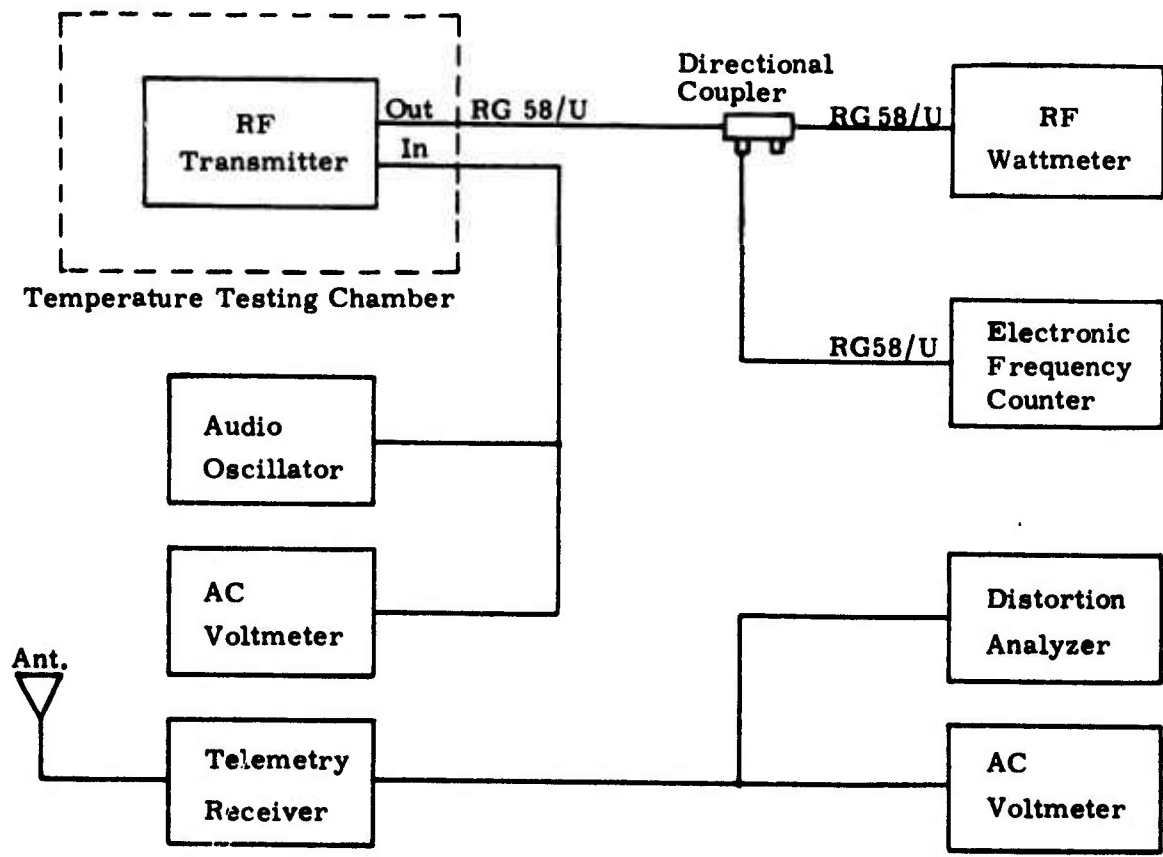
RF Transmitter

Out

In

RG 58/U

Directional Coupler

RG 58/U

RF Wattmeter

Temperature Testing Chamber

RG58/U

Electronic Frequency Counter

Audio Oscillator

AC Voltmeter

Distortion Analyzer

Ant.

Telemetry Receiver

AC Voltmeter